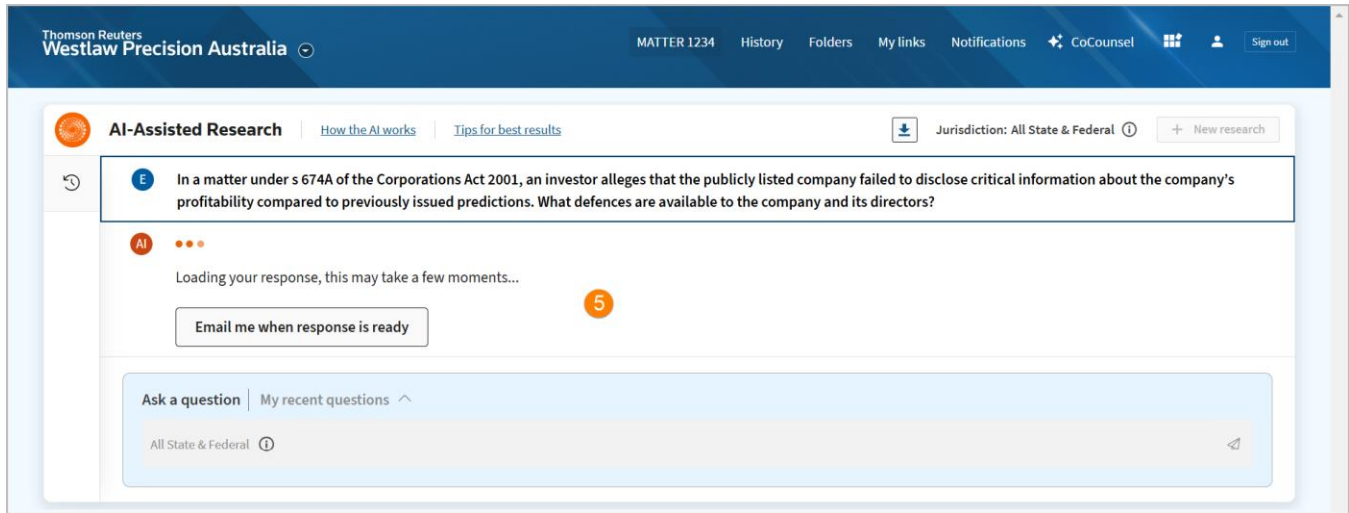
Thomson Reuters
Westlaw Precision Australia

MATTER 1234 History Folders My links Notifications CoCounsel Sign out

AI-Assisted Research How the AI works Tips for best results

Jurisdiction: All State & Federal

+ New research

E In a matter under s 674A of the Corporations Act 2001, an investor alleges that the publicly listed company failed to disclose critical information about the company's profitability compared to previously issued predictions. What defences are available to the company and its directors?

AI

Loading your response, this may take a few moments...

5

Email me when response is ready

Ask a question My recent questions

All State & Federal